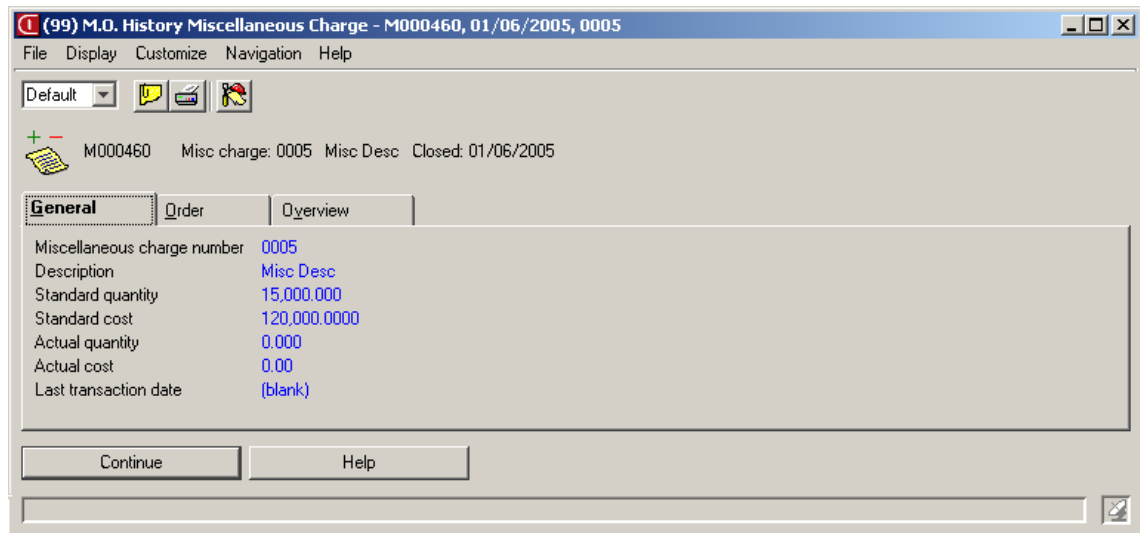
(99) M.O. History Miscellaneous Charge - M000460, 01/06/2005, 0005

File Display Customize Navigation Help

Default

+ −

M000460 Misc charge: 0005 Misc Desc Closed: 01/06/2005

General | Order | Overview

| | |
|---|---|
| Miscellaneous charge number | 0005 |
| Description | Misc Desc |
| Standard quantity | 15,000.000 |
| Standard cost | 120,000.0000 |
| Actual quantity | 0.000 |
| Actual cost | 0.00 |
| Last transaction date | (blank) |

Continue

Help